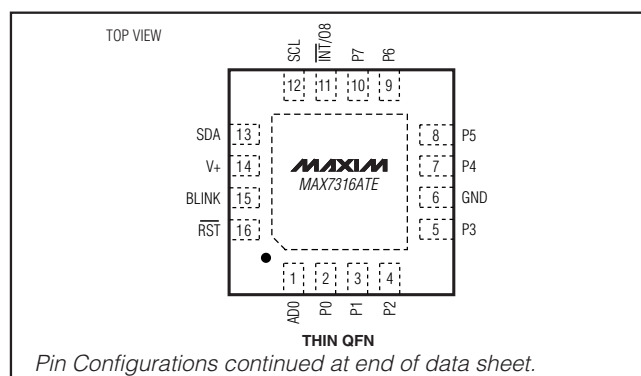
TOP VIEW

SCL
$\overline{INT}$/O8
P7
P6

12 11 10 9

SDA 13
V+ 14
BLINK 15
$\overline{RST}$ 16

MAXIM
MAX7316ATE

8 P5
7 P4
6 GND
5 P3

1 2 3 4

AD0
P0
P1
P2

THIN QFN

Pin Configurations continued at end of data sheet.